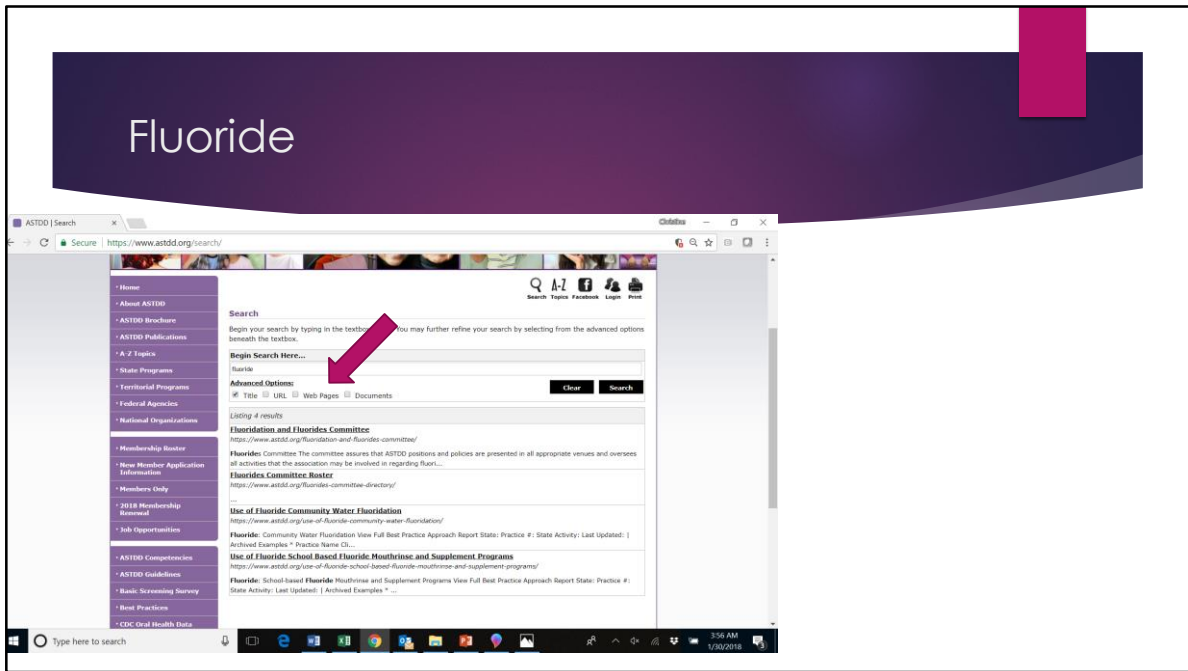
Fluoride

ASTDD | Search ×

Christina

Secure | https://www.astdd.org/search/

• Home
• About ASTDD
• ASTDD Brochure
• ASTDD Publications
• A-Z Topics
• State Programs
• Territorial Programs
• Federal Agencies
• National Organizations
• Membership Roster
• New Member Application Information
• Members Only
• 2018 Membership Renewal
• Job Opportunities
• ASTDD Competencies
• ASTDD Guidelines
• Basic Screening Survey
• Best Practices
• CDC Oral Health Data

Search Topics Facebook Login Print

Search

Begin your search by typing in the textbox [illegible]. You may further refine your search by selecting from the advanced options beneath the textbox.

Begin Search Here...

fluoride

Advanced Options:
Title URL Web Pages Documents

Clear Search

Listing 4 results

Fluoridation and Fluorides Committee
https://www.astdd.org/fluoridation-and-fluorides-committee/
Fluorides Committee The committee assures that ASTDD positions and policies are presented in all appropriate venues and oversees all activities that the association may be involved in regarding fluori...

Fluorides Committee Roster
https://www.astdd.org/fluorides-committee-directory/
...

Use of Fluoride Community Water Fluoridation
https://www.astdd.org/use-of-fluoride-community-water-fluoridation/
Fluoride: Community Water Fluoridation View Full Best Practice Approach Report State: Practice #: State Activity: Last Updated: | Archived Examples * Practice Name Cli...

Use of Fluoride School Based Fluoride Mouthrinse and Supplement Programs
https://www.astdd.org/use-of-fluoride-school-based-fluoride-mouthrinse-and-supplement-programs/
Fluoride: School-based Fluoride Mouthrinse and Supplement Programs View Full Best Practice Approach Report State: Practice #: State Activity: Last Updated: | Archived Examples * ...

Type here to search

3:56 AM
1/30/2018